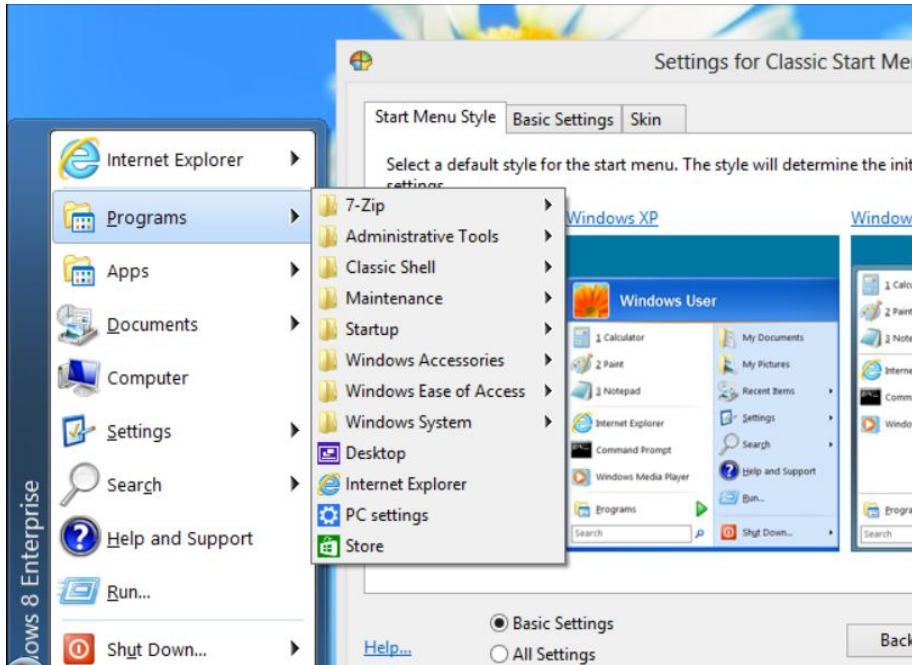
Settings for Classic Start Me

Start Menu Style | Basic Settings | Skin

Select a default style for the start menu. The style will determine the init settings

Windows XP

Window

Internet Explorer
Programs
Apps
Documents
Computer
Settings
Search
Help and Support
Run...
Shut Down...

ows 8 Enterprise

7-Zip
Administrative Tools
Classic Shell
Maintenance
Startup
Windows Accessories
Windows Ease of Access
Windows System
Desktop
Internet Explorer
PC settings
Store

Windows User
1 Calculator
2 Paint
3 Notepad
Internet Explorer
Command Prompt
Windows Media Player
Programs
Search
My Documents
My Pictures
Recent Items
Settings
Search
Help and Support
Run...
Shut Down...

1 Calc
2 Paint
3 Note
Interne
Comm
Windo
Progra
Search

Basic Settings
All Settings
Help...
Back